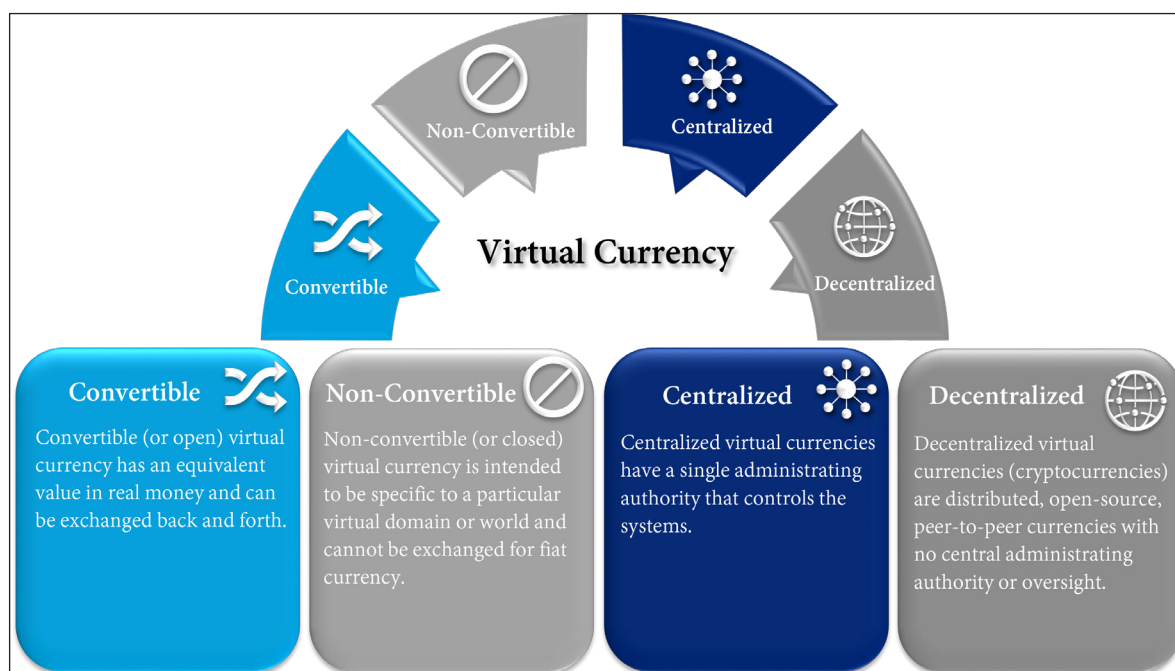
Non-Convertible

Centralized

Convertible

Virtual Currency

Decentralized

Convertible

Convertible (or open) virtual currency has an equivalent value in real money and can be exchanged back and forth.

Non-Convertible

Non-convertible (or closed) virtual currency is intended to be specific to a particular virtual domain or world and cannot be exchanged for fiat currency.

Centralized

Centralized virtual currencies have a single administrating authority that controls the systems.

Decentralized

Decentralized virtual currencies (cryptocurrencies) are distributed, open-source, peer-to-peer currencies with no central administrating authority or oversight.